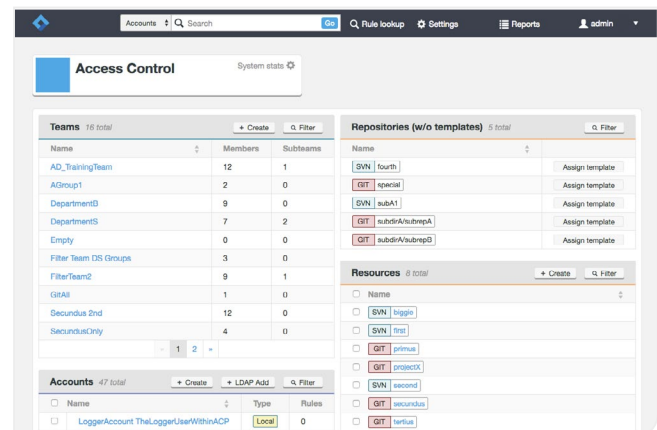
Accounts Search Go Rule lookup Settings Reports admin

Access Control

System stats

Teams 16 total

+ Create Filter

| Name | Members | Subteams |
|---|---|---|
| AD_TrainingTeam | 12 | 1 |
| AGroup1 | 2 | 0 |
| DepartmentB | 9 | 0 |
| DepartmentS | 7 | 2 |
| Empty | 0 | 0 |
| Filter Team DS Groups | 3 | 0 |
| FilterTeam2 | 9 | 1 |
| GitAll | 1 | 0 |
| Secundus 2nd | 12 | 0 |
| SecundusOnly | 4 | 0 |

« 1 2 »

Accounts 47 total

+ Create + LDAP Add Filter

| Name | Type | Rules |
|---|---|---|
| LoggerAccount TheLoggerUserWithinACP | Local | 0 |

Repositories (w/o templates) 5 total

Filter

| Name | |
|---|---|
| SVN fourth | Assign template |
| GIT special | Assign template |
| SVN subA1 | Assign template |
| GIT subdirA/subrepA | Assign template |
| GIT subdirA/subrepB | Assign template |

Resources 8 total

+ Create Filter

Name

SVN biggie

SVN first

GIT primus

GIT projectX

SVN second

GIT secundus

GIT tertius